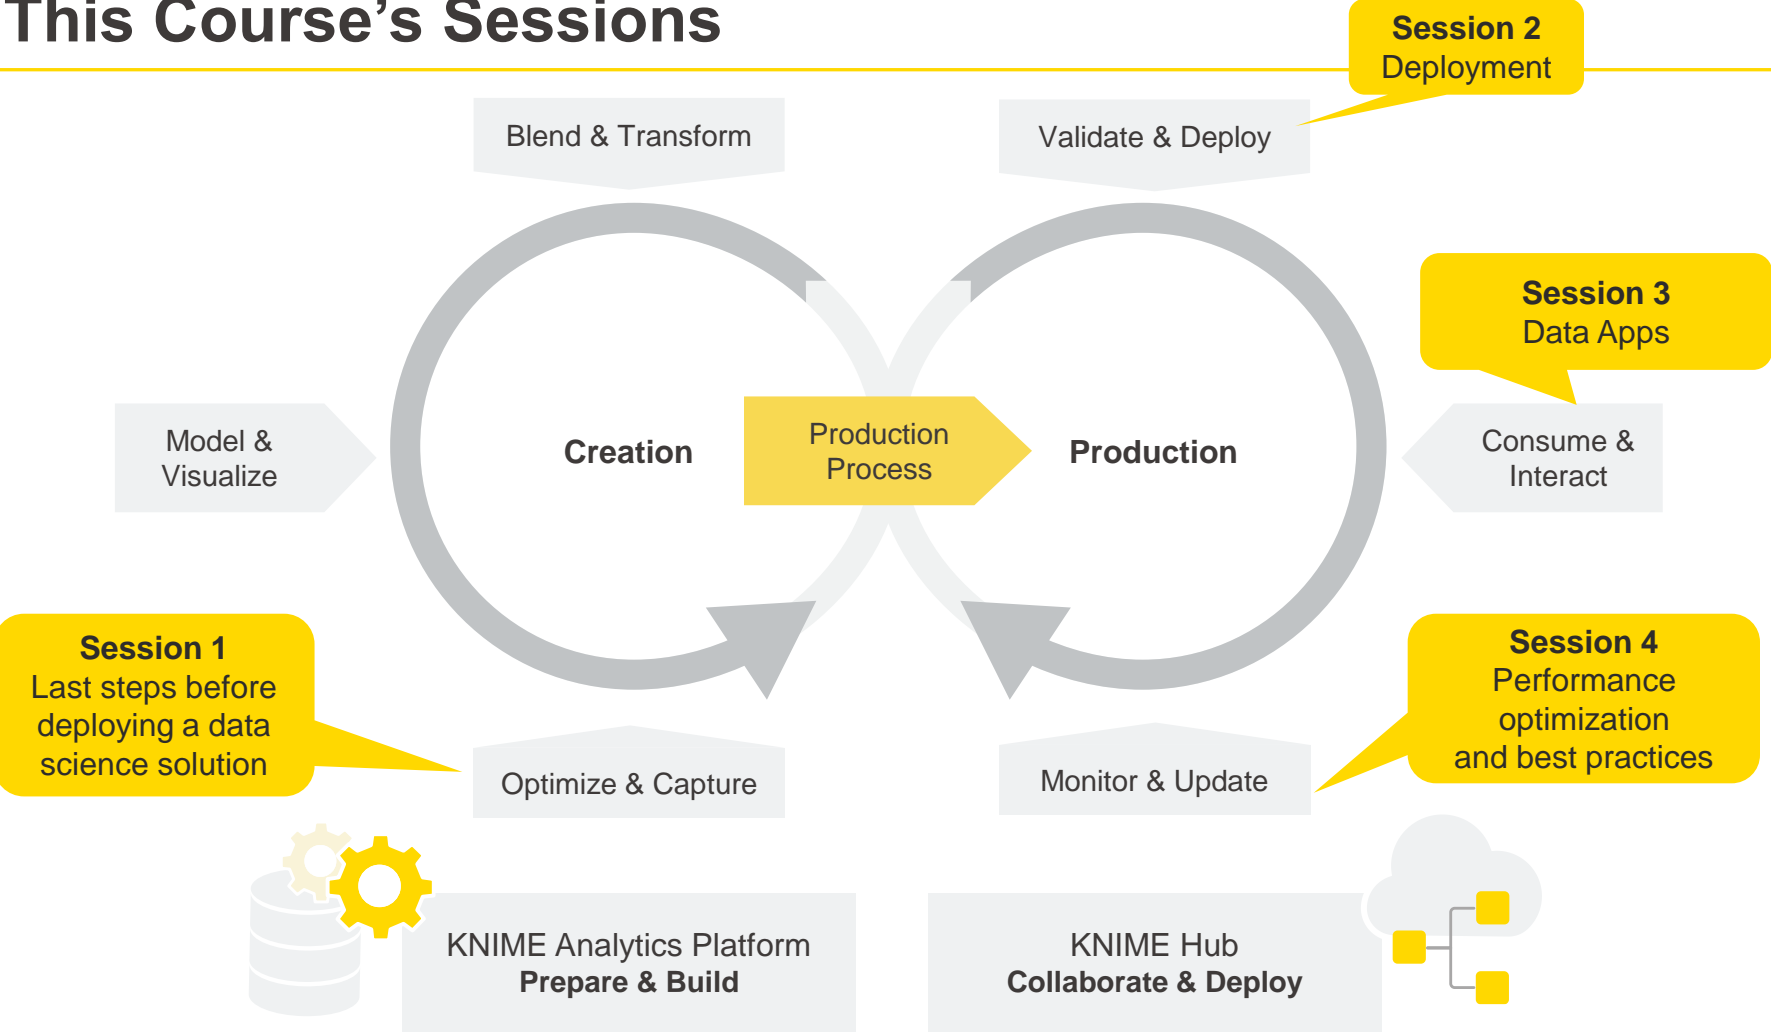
This Course's Sessions

Session 2
Deployment

Blend & Transform

Validate & Deploy

Session 3
Data Apps

Model & Visualize

Creation

Production Process

Production

Consume & Interact

Session 1
Last steps before deploying a data science solution

Optimize & Capture

Monitor & Update

Session 4
Performance optimization and best practices

KNIME Analytics Platform
Prepare & Build

KNIME Hub
Collaborate & Deploy